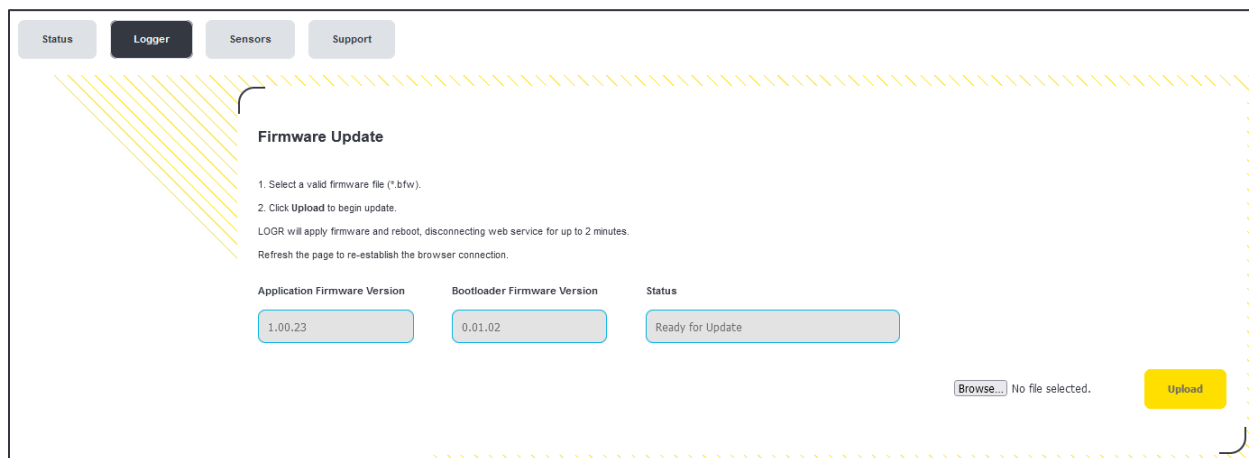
Status Logger Sensors Support

Firmware Update

1. Select a valid firmware file (*.bfw).

2. Click **Upload** to begin update.

LOGR will apply firmware and reboot, disconnecting web service for up to 2 minutes.

Refresh the page to re-establish the browser connection.

| Application Firmware Version | Bootloader Firmware Version | Status |
|---|---|---|
| 1.00.23 | 0.01.02 | Ready for Update |

Browse... No file selected.

Upload